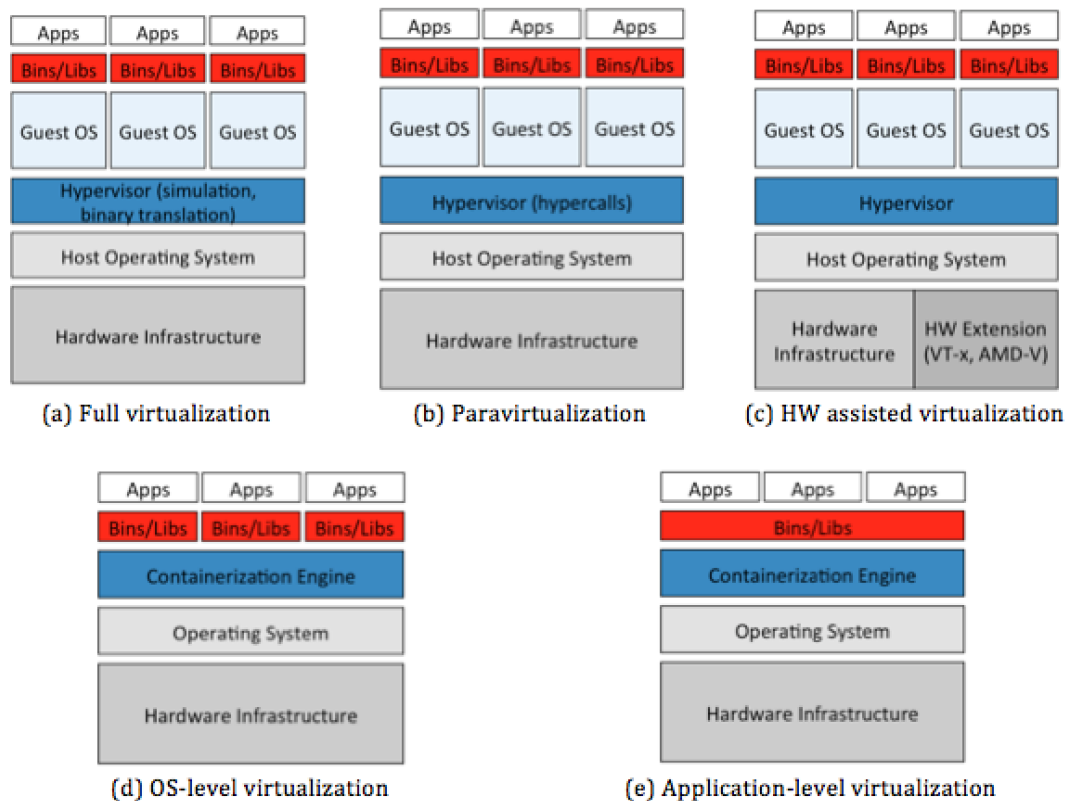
Apps Apps Apps
Bins/Libs Bins/Libs Bins/Libs
Guest OS Guest OS Guest OS
Hypervisor (simulation, binary translation)
Host Operating System
Hardware Infrastructure
(a) Full virtualization

Apps Apps Apps
Bins/Libs Bins/Libs Bins/Libs
Guest OS Guest OS Guest OS
Hypervisor (hypercalls)
Host Operating System
Hardware Infrastructure
(b) Paravirtualization

Apps Apps Apps
Bins/Libs Bins/Libs Bins/Libs
Guest OS Guest OS Guest OS
Hypervisor
Host Operating System
Hardware Infrastructure
HW Extension (VT-x, AMD-V)
(c) HW assisted virtualization

Apps Apps Apps
Bins/Libs Bins/Libs Bins/Libs
Containerization Engine
Operating System
Hardware Infrastructure
(d) OS-level virtualization

Apps Apps Apps
Bins/Libs
Containerization Engine
Operating System
Hardware Infrastructure
(e) Application-level virtualization